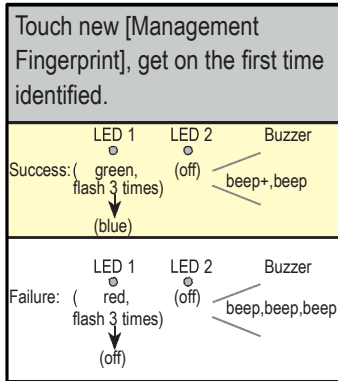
Touch new [Management Fingerprint], get on the first time identified.

LED 1 LED 2 Buzzer

Success: ( green, flash 3 times) (off) beep+,beep

(blue)

LED 1 LED 2 Buzzer

Failure: ( red, flash 3 times) (off) beep,beep,beep

(off)